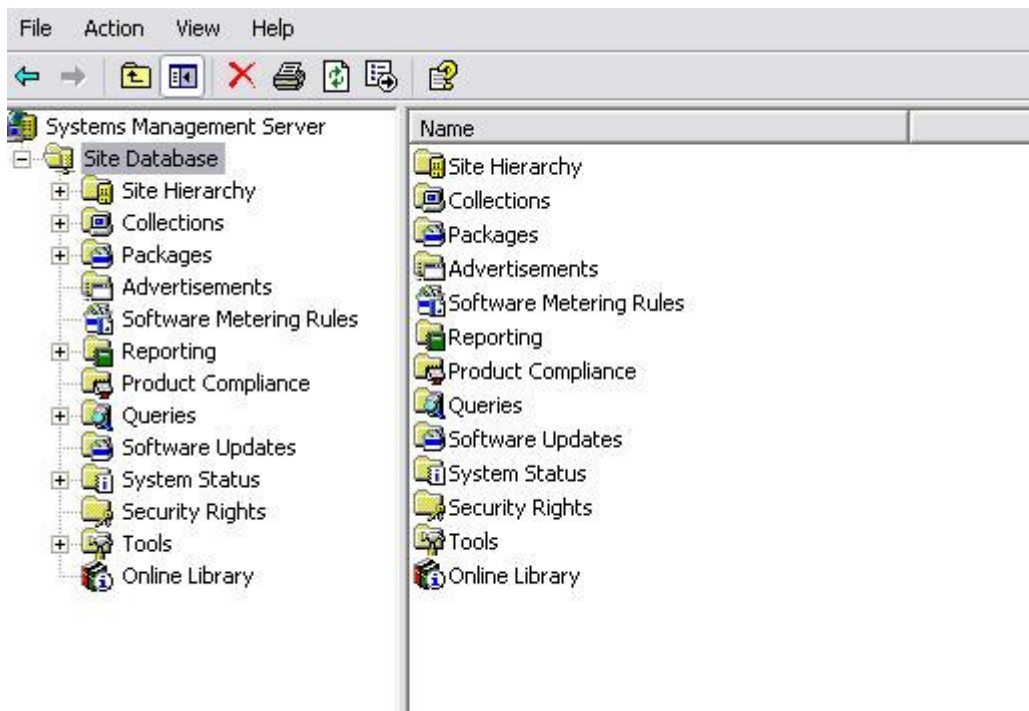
File Action View Help

Systems Management Server
Site Database
Site Hierarchy
Collections
Packages
Advertisements
Software Metering Rules
Reporting
Product Compliance
Queries
Software Updates
System Status
Security Rights
Tools
Online Library

Name
Site Hierarchy
Collections
Packages
Advertisements
Software Metering Rules
Reporting
Product Compliance
Queries
Software Updates
System Status
Security Rights
Tools
Online Library